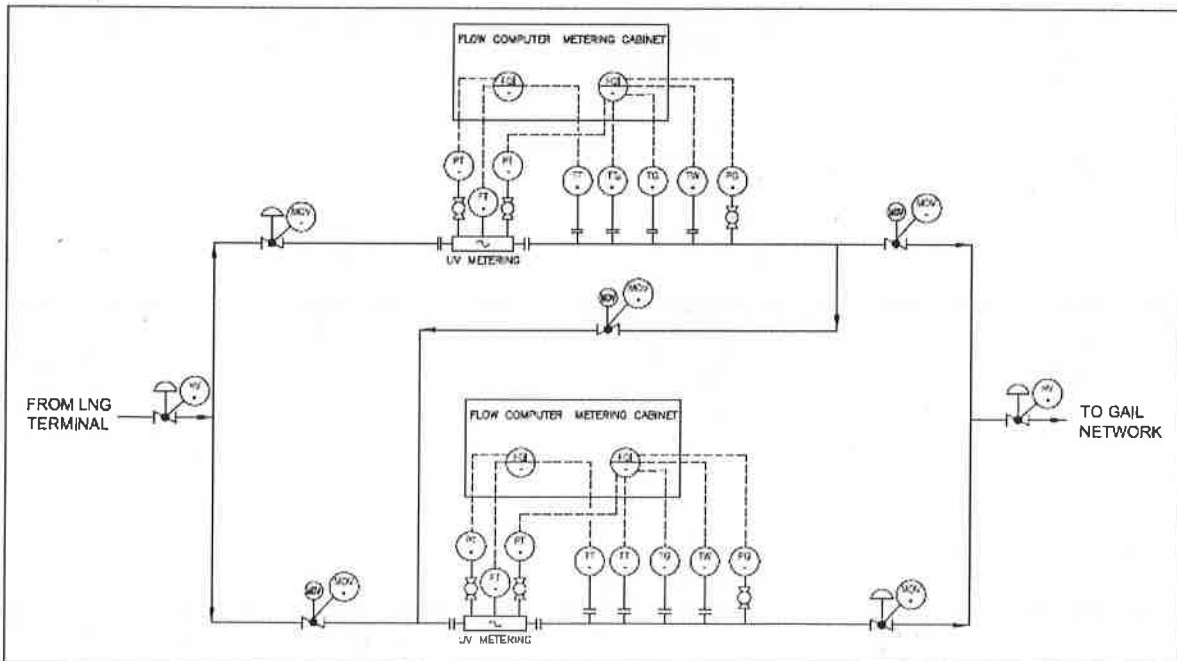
FLOW COMPUTER METERING CABINET

FQI

FQI

PT

FT

PT

TT

FS

TG

TW

PG

MOV

MOV

UV METERING

MOV

MOV

FROM LNG TERMINAL

HV

HV

TO GAIL NETWORK

FLOW COMPUTER METERING CABINET

FQI

FQI

PT

FT

PT

FT

TT

TG

TW

PG

MOV

MOV

MOV

UV METERING

MOV